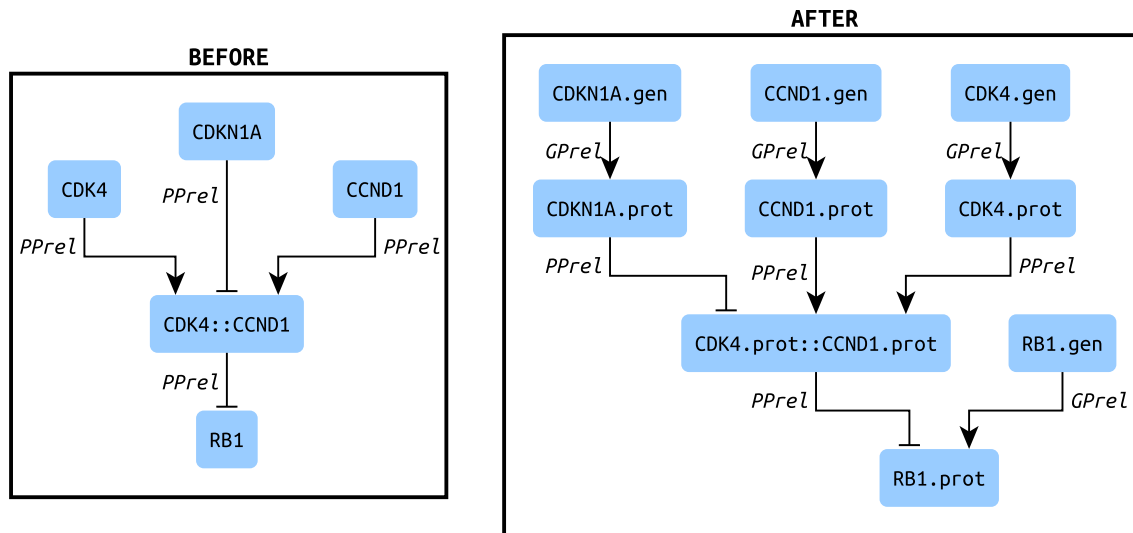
BEFORE

CDKN1A

CDK4

CCND1

PPrel

PPrel

PPrel

CDK4::CCND1

PPrel

RB1

AFTER

CDKN1A.gen

CCND1.gen

CDK4.gen

GPrel

GPrel

GPrel

CDKN1A.prot

CCND1.prot

CDK4.prot

PPrel

PPrel

PPrel

CDK4.prot::CCND1.prot

RB1.gen

PPrel

GPrel

RB1.prot